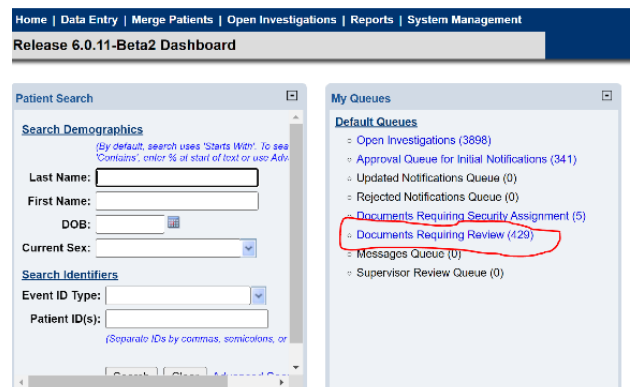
Home | Data Entry | Merge Patients | Open Investigations | Reports | System Management

Release 6.0.11-Beta2 Dashboard

Patient Search

Search Demographics

(By default, search uses 'Starts With'. To sea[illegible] 'Contains', enter % at start of text or use Adv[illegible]

Last Name:

First Name:

DOB:

Current Sex:

Search Identifiers

Event ID Type:

Patient ID(s):

(Separate IDs by commas, semicolons, or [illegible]

Search Clear Advanced Sea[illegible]

My Queues

Default Queues

Open Investigations (3898)

Approval Queue for Initial Notifications (341)

Updated Notifications Queue (0)

Rejected Notifications Queue (0)

Documents Requiring Security Assignment (5)

Documents Requiring Review (429)

Messages Queue (0)

Supervisor Review Queue (0)